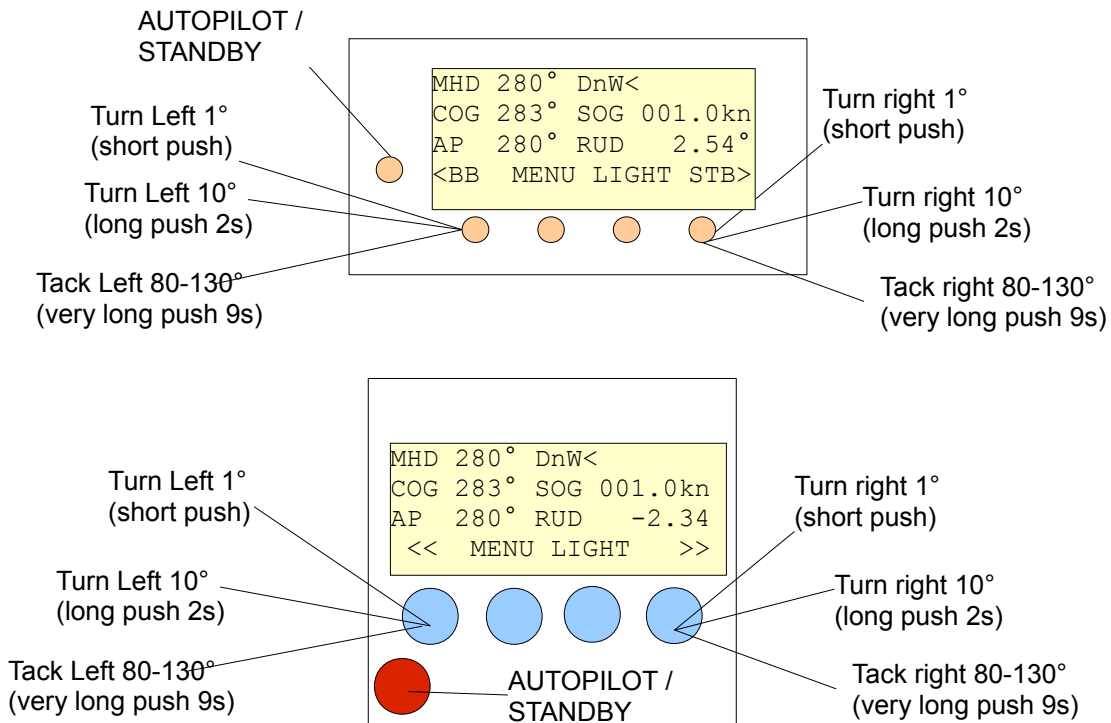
AUTOPILOT / STANDBY

MHD 280° DnW<
COG 283° SOG 001.0kn
AP 280° RUD 2.54°
<BB MENU LIGHT STB>

Turn Left 1° (short push)

Turn Left 10° (long push 2s)

Tack Left 80-130° (very long push 9s)

Turn right 1° (short push)

Turn right 10° (long push 2s)

Tack right 80-130° (very long push 9s)

MHD 280° DnW<
COG 283° SOG 001.0kn
AP 280° RUD -2.34
<< MENU LIGHT >>

Turn Left 1° (short push)

Turn Left 10° (long push 2s)

Tack Left 80-130° (very long push 9s)

Turn right 1° (short push)

Turn right 10° (long push 2s)

Tack right 80-130° (very long push 9s)

AUTOPILOT / STANDBY